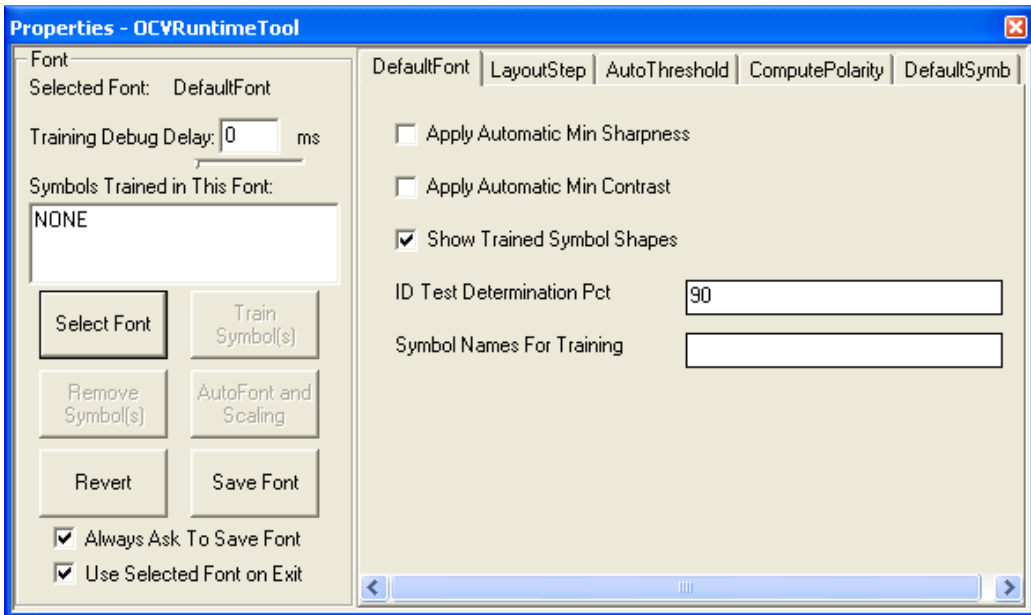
Properties - OCVRuntimeTool

Font
Selected Font: DefaultFont
Training Debug Delay: 0 ms
Symbols Trained in This Font:
NONE
Select Font
Train Symbol(s)
Remove Symbol(s)
AutoFont and Scaling
Revert
Save Font
Always Ask To Save Font
Use Selected Font on Exit

DefaultFont | LayoutStep | AutoThreshold | ComputePolarity | DefaultSymb

Apply Automatic Min Sharpness
Apply Automatic Min Contrast
Show Trained Symbol Shapes
ID Test Determination Pct 90
Symbol Names For Training